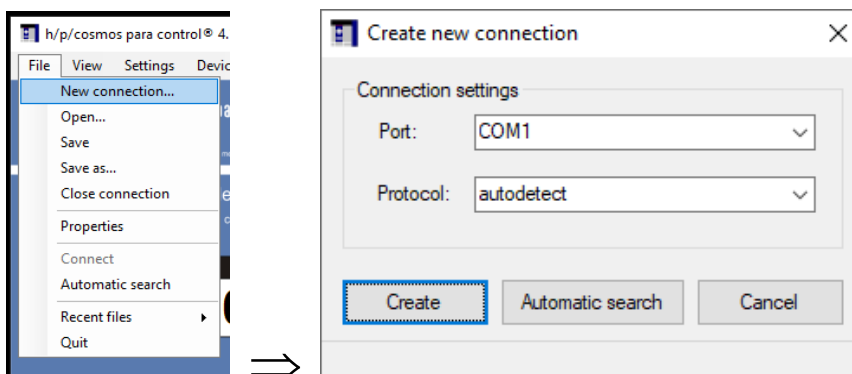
h/p/cosmos para control® 4.

File View Settings Devi

New connection...
Open...
Save
Save as...
Close connection
Properties
Connect
Automatic search
Recent files
Quit

$\Longrightarrow$

Create new connection

Connection settings

Port: COM1

Protocol: autodetect

Create
Automatic search
Cancel